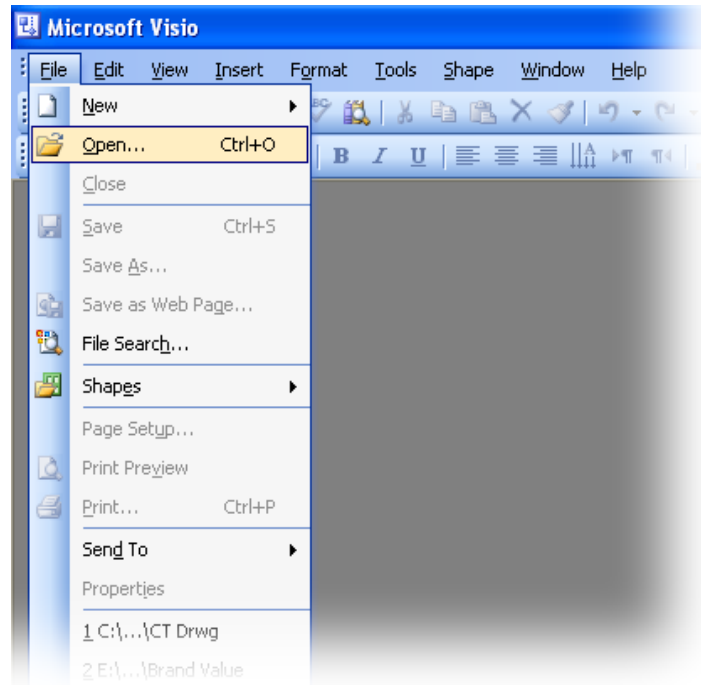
Microsoft Visio

File Edit View Insert Format Tools Shape Window Help

New
Open... Ctrl+O
Close
Save Ctrl+S
Save As...
Save as Web Page...
File Search...
Shapes
Page Setup...
Print Preview
Print... Ctrl+P
Send To
Properties
1 C:\...\CT Drwg
2 E:\...\Brand Value